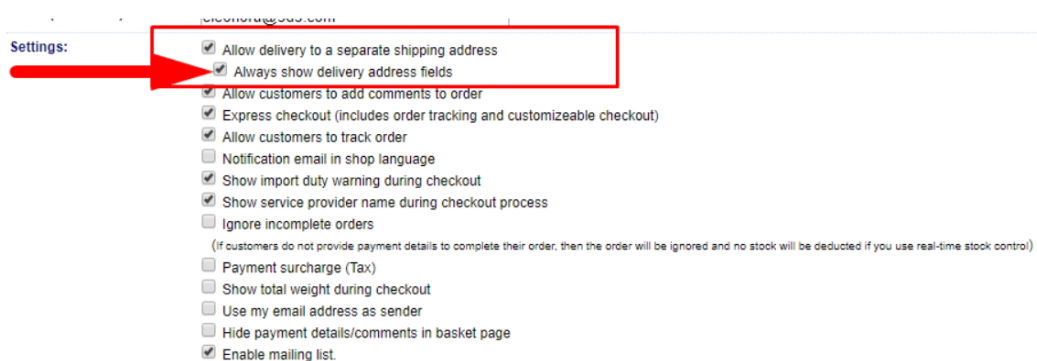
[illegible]

Settings:

Allow delivery to a separate shipping address
Always show delivery address fields
Allow customers to add comments to order
Express checkout (includes order tracking and customizeable checkout)
Allow customers to track order
Notification email in shop language
Show import duty warning during checkout
Show service provider name during checkout process
Ignore incomplete orders
(If customers do not provide payment details to complete their order, then the order will be ignored and no stock will be deducted if you use real-time stock control)
Payment surcharge (Tax)
Show total weight during checkout
Use my email address as sender
Hide payment details/comments in basket page
Enable mailing list.